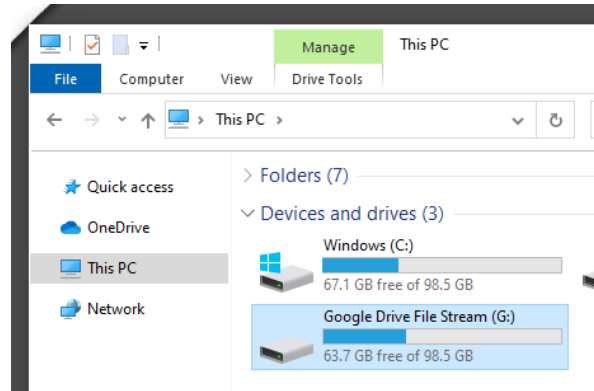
Manage
This PC
File
Computer
View
Drive Tools
This PC
Quick access
OneDrive
This PC
Network
Folders (7)
Devices and drives (3)
Windows (C:)
67.1 GB free of 98.5 GB
Google Drive File Stream (G:)
63.7 GB free of 98.5 GB